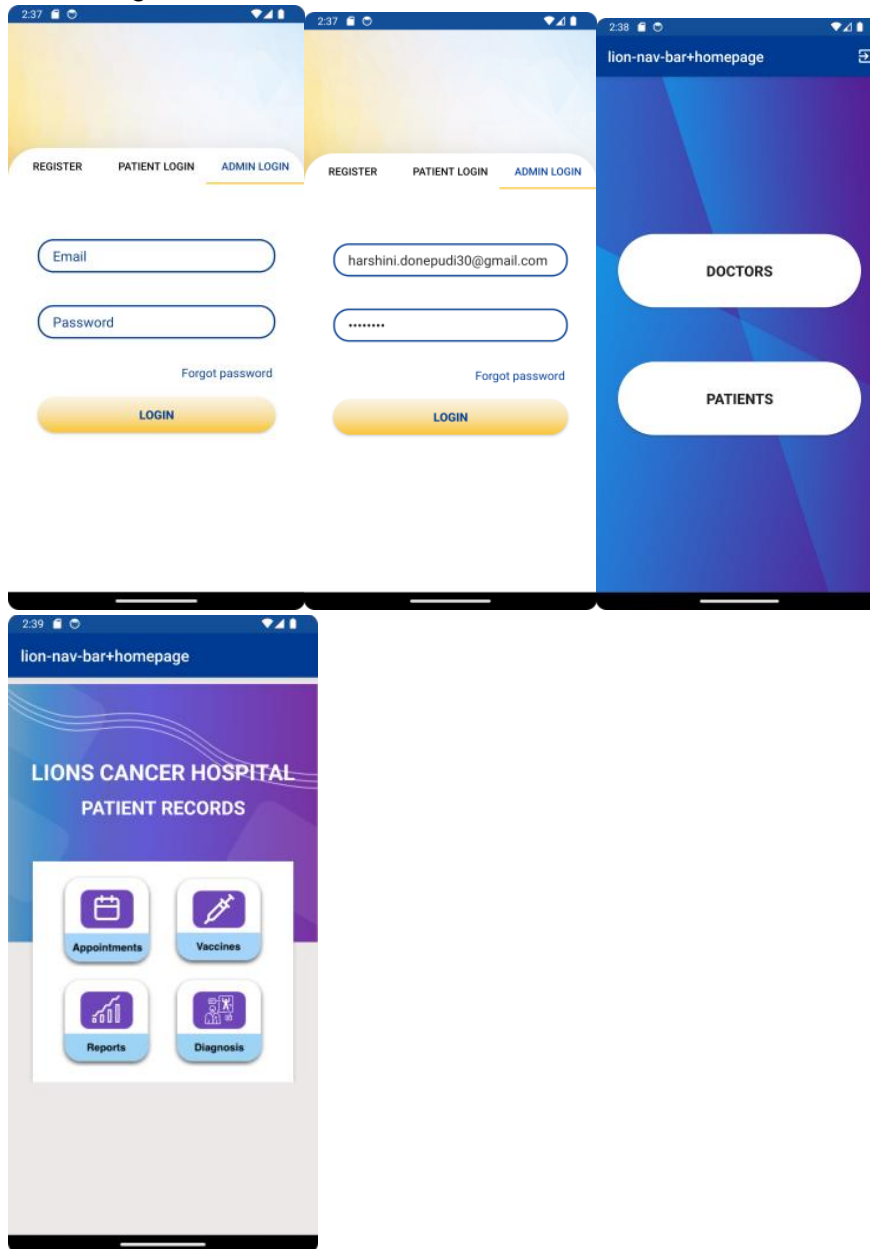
2:37

REGISTER PATIENT LOGIN ADMIN LOGIN

Email

Password

Forgot password

LOGIN

2:37

REGISTER PATIENT LOGIN ADMIN LOGIN

harshini.donepudi30@gmail.com

••••••••

Forgot password

LOGIN

2:38

lion-nav-bar+homepage

DOCTORS

PATIENTS

2:39

lion-nav-bar+homepage

LIONS CANCER HOSPITAL

PATIENT RECORDS

Appointments

Vaccines

Reports

Diagnosis